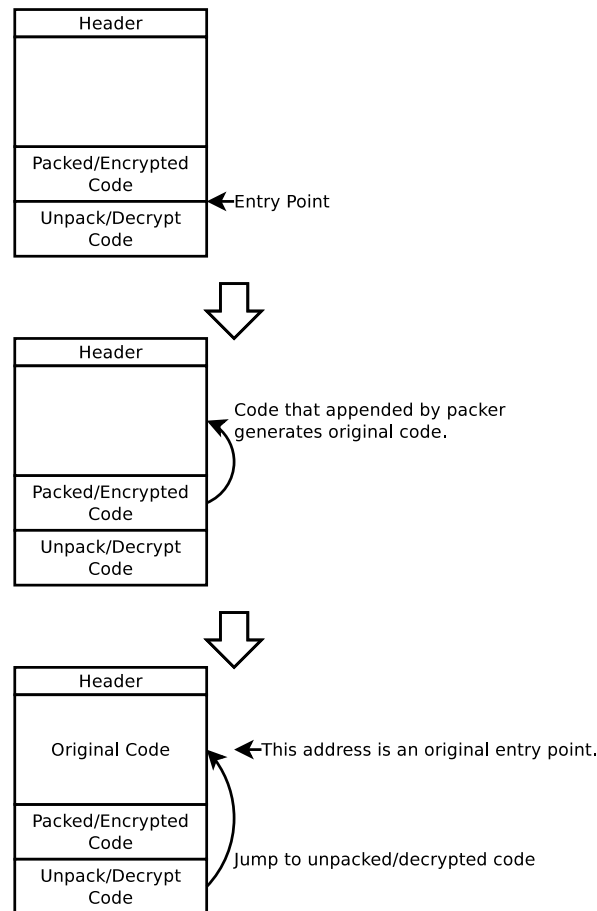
Header

Packed/Encrypted Code

Entry Point

Unpack/Decrypt Code

Header

Code that appended by packer generates original code.

Packed/Encrypted Code

Unpack/Decrypt Code

Header

Original Code

This address is an original entry point.

Packed/Encrypted Code

Jump to unpacked/decrypted code

Unpack/Decrypt Code